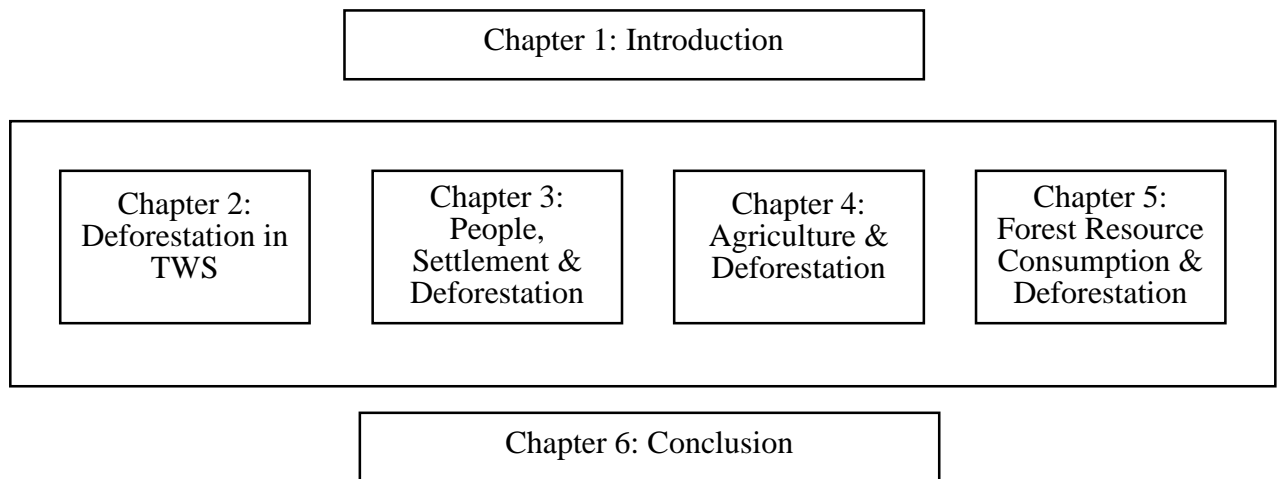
Chapter 1: Introduction

Chapter 2: Deforestation in TWS

Chapter 3: People, Settlement & Deforestation

Chapter 4: Agriculture & Deforestation

Chapter 5: Forest Resource Consumption & Deforestation

Chapter 6: Conclusion